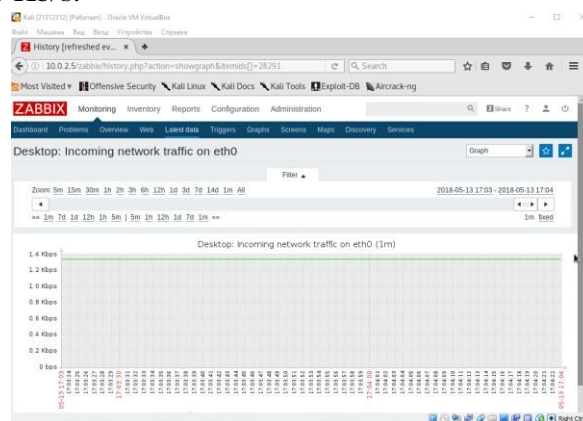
Kali (21312312) [Работает] - Oracle VM VirtualBox

Файл Машина Вид Ввод Устройства Справка

History [refreshed ev... ×

10.0.2.5/zabbix/history.php?action=showgraph&itemids[]=28291

Search

Most Visited ▾ Offensive Security Kali Linux Kali Docs Kali Tools Exploit-DB Aircrack-ng

ZABBIX Monitoring Inventory Reports Configuration Administration

Share ? 

Dashboard Problems Overview Web Latest data Triggers Graphs Screens Maps Discovery Services

Desktop: Incoming network traffic on eth0

Graph

Filter ▲

Zoom: 5m 15m 30m 1h 2h 3h 6h 12h 1d 3d 7d 14d 1m All

2018-05-13 17:03 - 2018-05-13 17:04

« 1m 7d 1d 12h 1h 5m | 5m 1h 12h 1d 7d 1m »

1m fixed

Desktop: Incoming network traffic on eth0 (1m)

1.4 Kbps
1.2 Kbps
1.0 Kbps
0.8 Kbps
0.6 Kbps
0.4 Kbps
0.2 Kbps
0 bps

05-13 17:03

17:03:30

17:04:00

05-13 17:04

Right Ctrl